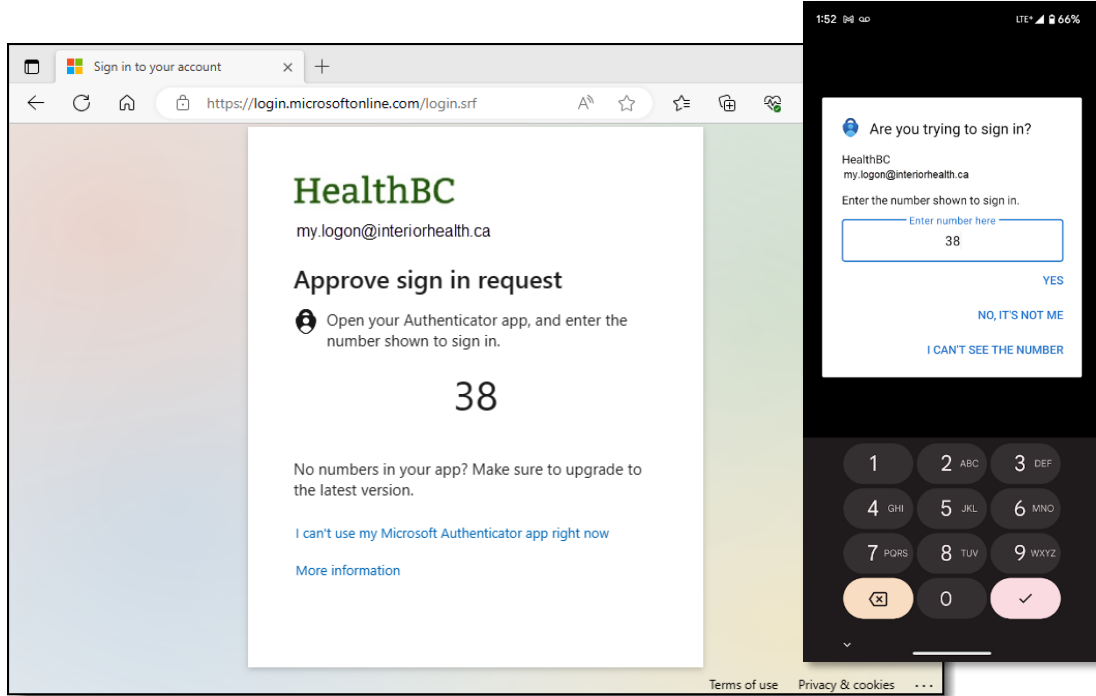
Sign in to your account ×
+
https://login.microsoftonline.com/login.srf

HealthBC
my.logon@interiorhealth.ca

Approve sign in request

Open your Authenticator app, and enter the number shown to sign in.

38

No numbers in your app? Make sure to upgrade to the latest version.

I can't use my Microsoft Authenticator app right now

More information

Terms of use Privacy & cookies ...

1:52 LTE 66%

Are you trying to sign in?

HealthBC
my.logon@interiorhealth.ca

Enter the number shown to sign in.

Enter number here
38

YES

NO, IT'S NOT ME

I CAN'T SEE THE NUMBER

1
2 ABC
3 DEF
4 GHI
5 JKL
6 MNO
7 PQRS
8 TUV
9 WXYZ
0